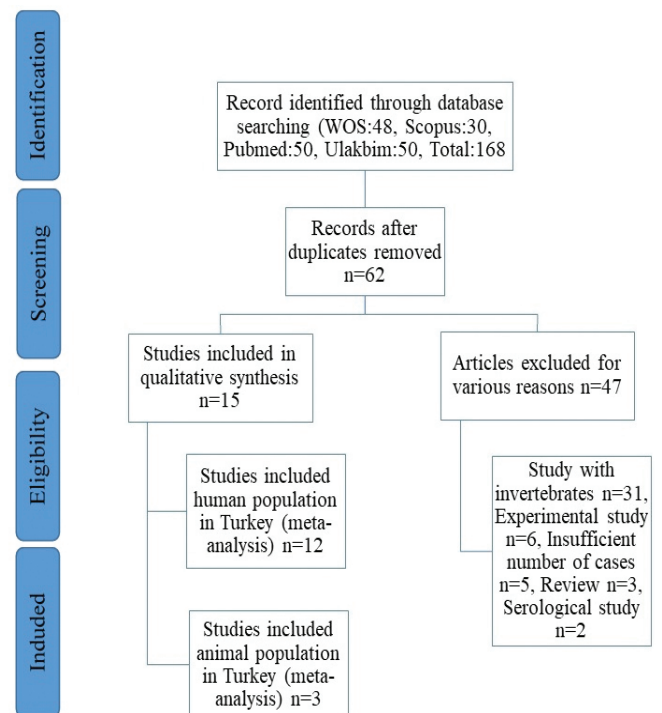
Identification

Screening

Eligibility

Induded

Record identified through database searching (WOS:48, Scopus:30, Pubmed:50, Ulakbim:50, Total:168

Records after duplicates removed n=62

Studies included in qualitative synthesis n=15

Articles excluded for various reasons n=47

Studies included human population in Turkey (meta-analysis) n=12

Study with invertebrates n=31, Experimental study n=6, Insufficient number of cases n=5, Review n=3, Serological study n=2

Studies included animal population in Turkey (meta-analysis) n=3